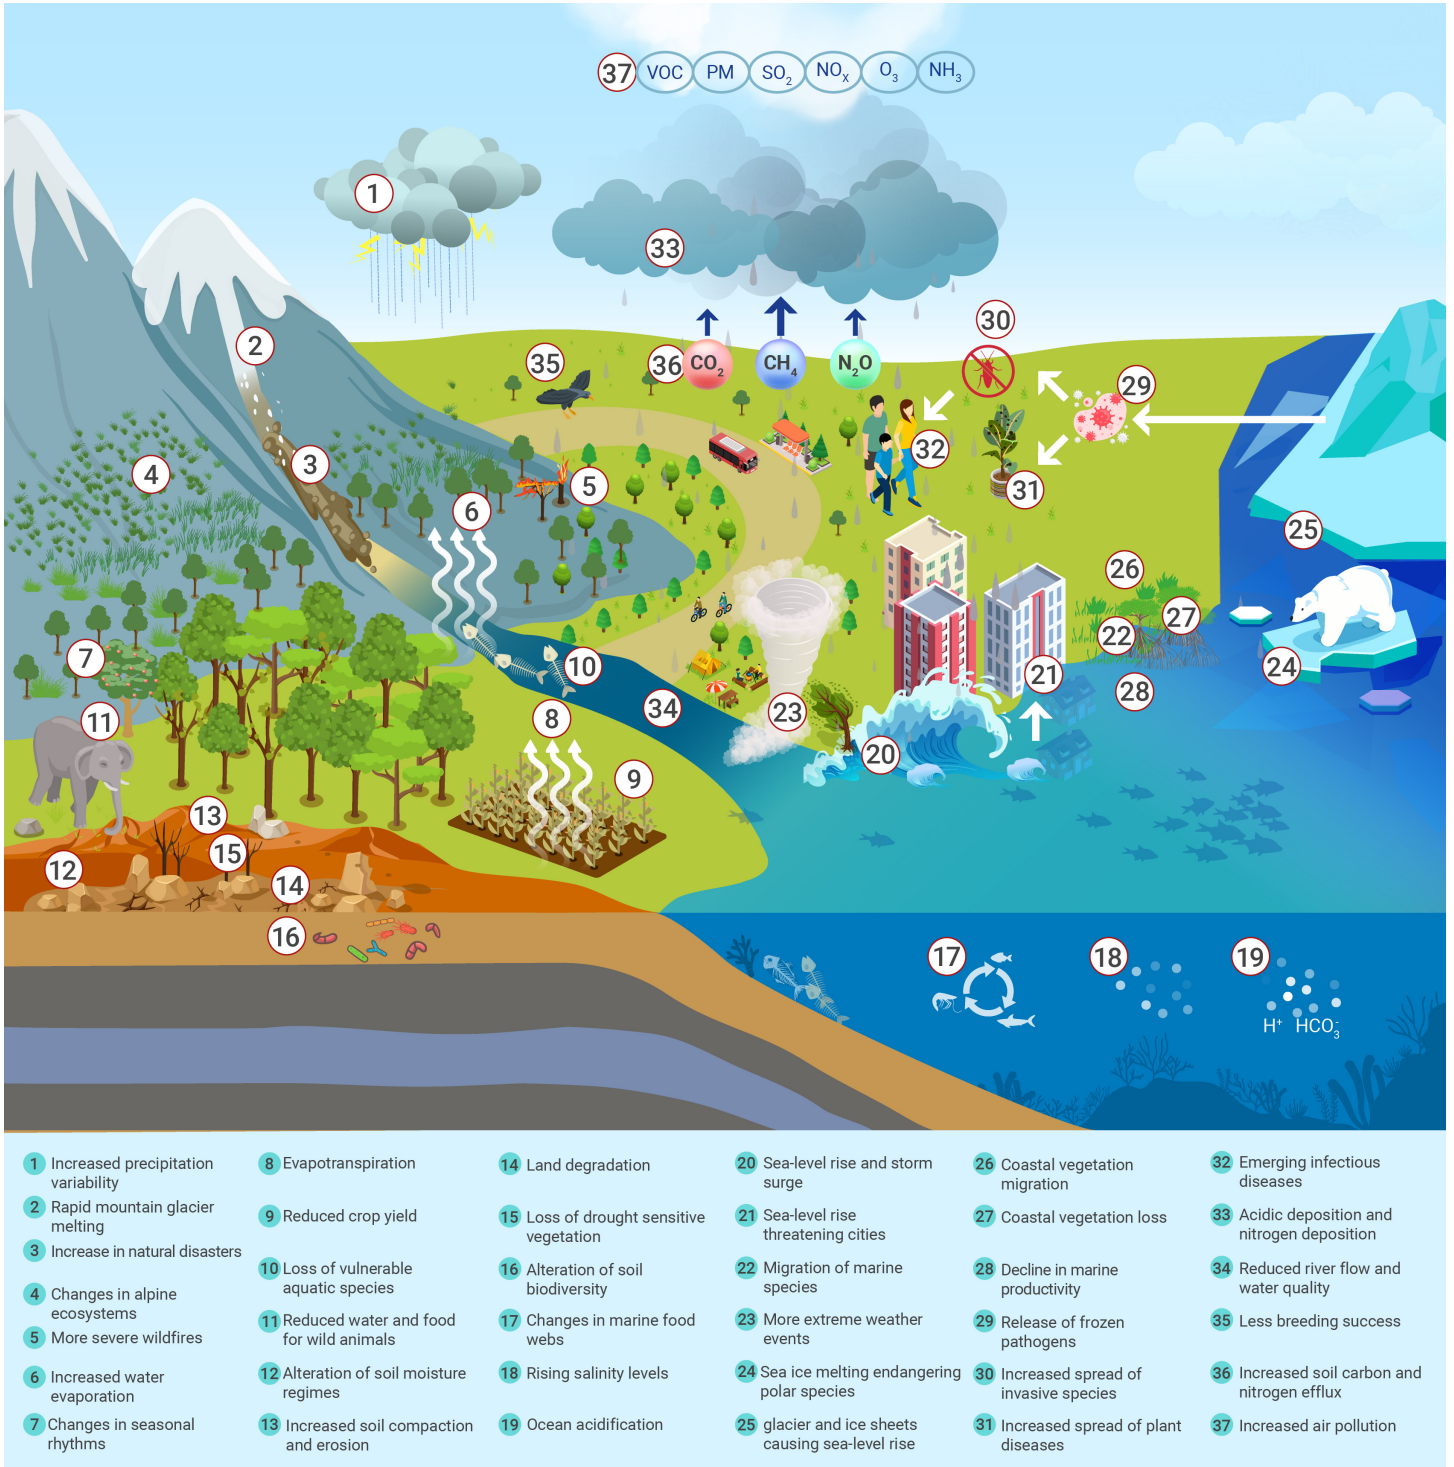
37 VOC PM $SO_2$ $NO_x$ $O_3$ $NH_3$

1

33

2

30

35

36 $CO_2$ $CH_4$ $N_2O$

29

32

4

3

5

6

31

25

26

27

22

7

10

24

11

8

34

23

21

28

9

20

13

15

12

14

16

17

18

19

H⁺ $HCO_3^-$

1 Increased precipitation variability
2 Rapid mountain glacier melting
3 Increase in natural disasters
4 Changes in alpine ecosystems
5 More severe wildfires
6 Increased water evaporation
7 Changes in seasonal rhythms

8 Evapotranspiration
9 Reduced crop yield
10 Loss of vulnerable aquatic species
11 Reduced water and food for wild animals
12 Alteration of soil moisture regimes
13 Increased soil compaction and erosion

14 Land degradation
15 Loss of drought sensitive vegetation
16 Alteration of soil biodiversity
17 Changes in marine food webs
18 Rising salinity levels
19 Ocean acidification

20 Sea-level rise and storm surge
21 Sea-level rise threatening cities
22 Migration of marine species
23 More extreme weather events
24 Sea ice melting endangering polar species
25 glacier and ice sheets causing sea-level rise

26 Coastal vegetation migration
27 Coastal vegetation loss
28 Decline in marine productivity
29 Release of frozen pathogens
30 Increased spread of invasive species
31 Increased spread of plant diseases

32 Emerging infectious diseases
33 Acidic deposition and nitrogen deposition
34 Reduced river flow and water quality
35 Less breeding success
36 Increased soil carbon and nitrogen efflux
37 Increased air pollution